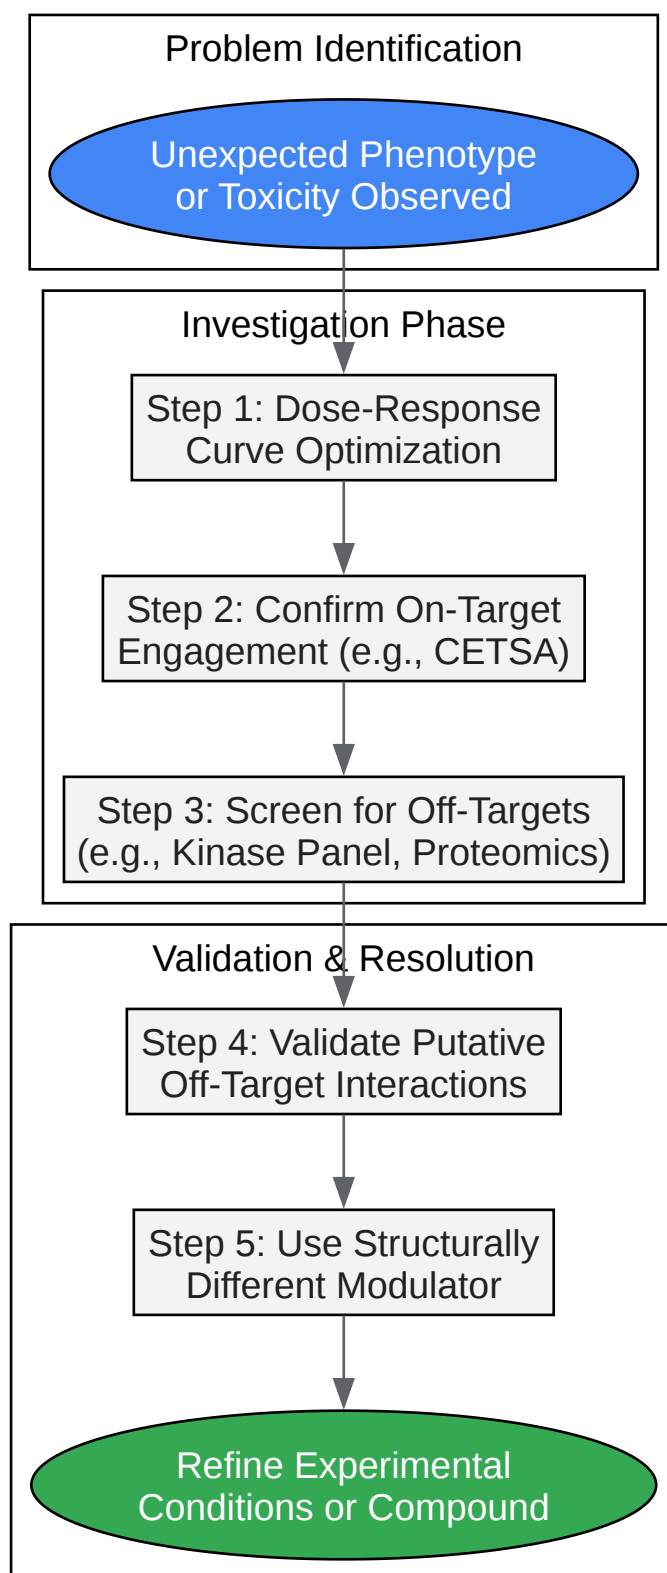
Problem Identification

Unexpected Phenotype or Toxicity Observed

Investigation Phase

Step 1: Dose-Response Curve Optimization

Step 2: Confirm On-Target Engagement (e.g., CETSA)

Step 3: Screen for Off-Targets (e.g., Kinase Panel, Proteomics)

Validation & Resolution

Step 4: Validate Putative Off-Target Interactions

Step 5: Use Structurally Different Modulator

Refine Experimental Conditions or Compound